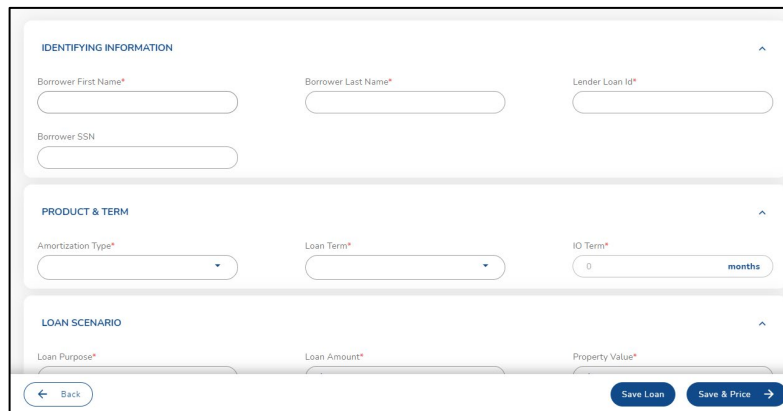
IDENTIFYING INFORMATION

Borrower First Name*

Borrower Last Name*

Lender Loan Id*

Borrower SSN

PRODUCT & TERM

Amortization Type*

Loan Term*

IO Term*

0

months

LOAN SCENARIO

Loan Purpose*

Loan Amount*

Property Value*

← Back

Save Loan

Save & Price →